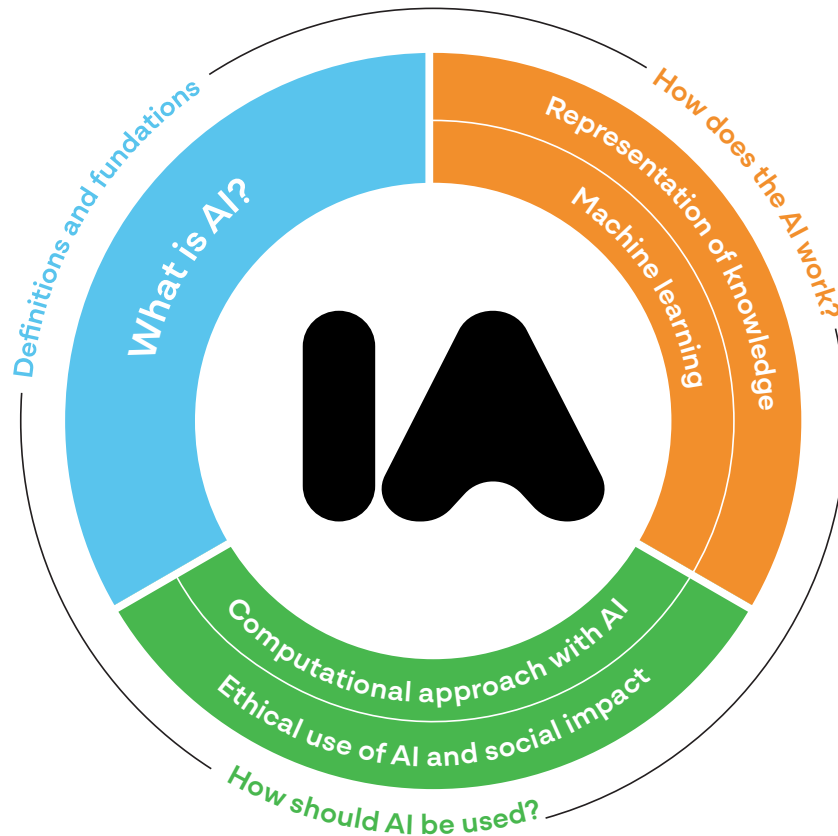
Definitions and fundations

What is AI?

How does the AI work?

Representation of knowledge

Machine learning

IA

Computational approach with AI

Ethical use of AI and social impact

How should AI be used?